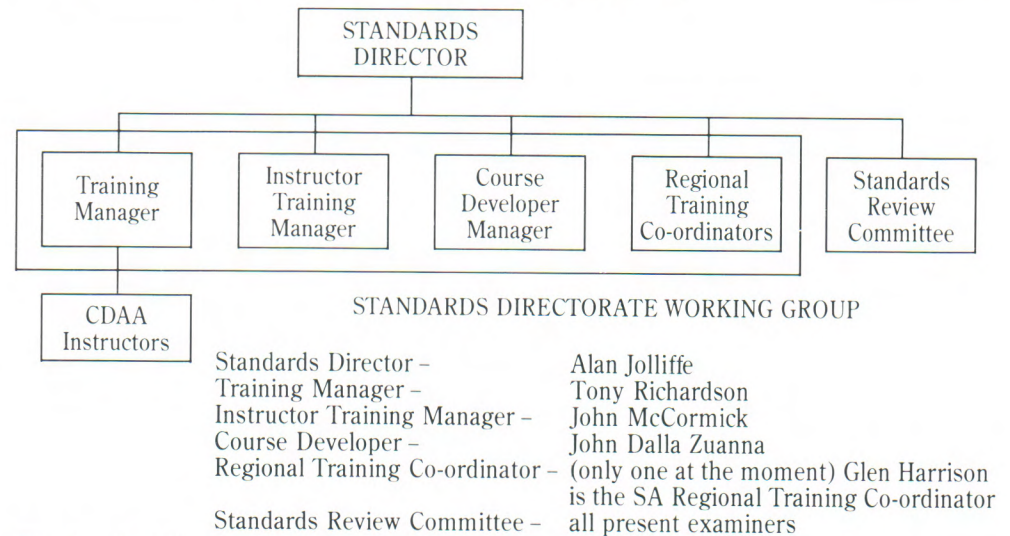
STANDARDS DIRECTOR

Training Manager

Instructor Training Manager

Course Developer Manager

Regional Training Co-ordinators

Standards Review Committee

CDAA Instructors

STANDARDS DIRECTORATE WORKING GROUP

| | |
|---|---|
| Standards Director – | Alan Jolliffe |
| Training Manager – | Tony Richardson |
| Instructor Training Manager – | John McCormick |
| Course Developer – | John Dalla Zuanna |
| Regional Training Co-ordinator – | (only one at the moment) Glen Harrison is the SA Regional Training Co-ordinator |
| Standards Review Committee – | all present examiners |